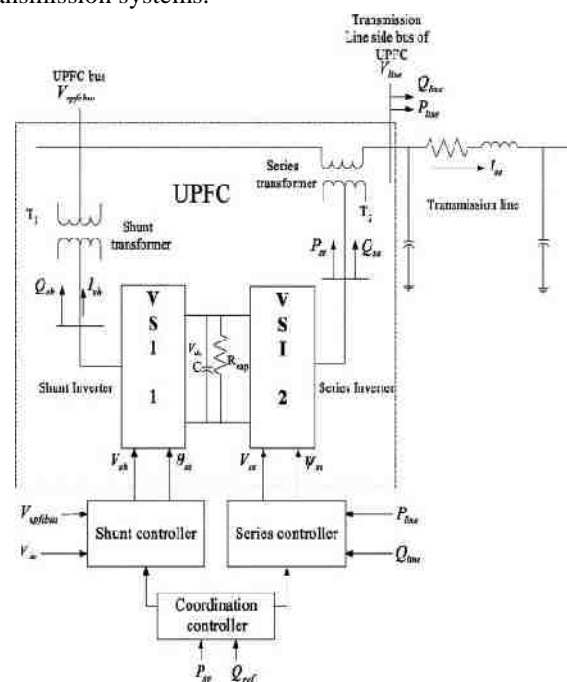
ransmission systems.

Transmission Line side bus of UPFC
$V_{line}$
$Q_{line}$
$P_{line}$

UPFC bus
$V_{upfcbus}$

UPFC

Series transformer

$T_1$

Shunt transformer

$T_2$

$I_{se}$

Transmission line

$Q_{sh}$
$I_{sh}$

$P_{se}$
$Q_{se}$

V
S
I
1

V
S
I
2

$V_{dc}$
C
$R_{cap}$

Shunt Inverter

Series Inverter

$V_{sh}$
$\theta_{sh}$
$V_{se}$
$\psi_{se}$

$V_{upfcbus}$
$V_{dc}$

Shunt controller

Series controller

$P_{line}$
$Q_{line}$

Coordination controller

$P_{ref}$
$Q_{ref}$